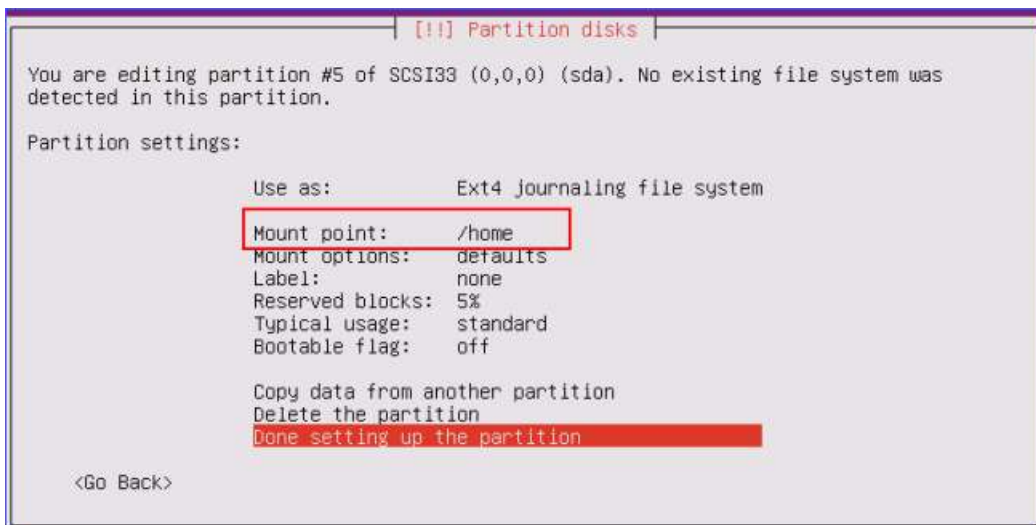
[!!] Partition disks

You are editing partition #5 of SCSI33 (0,0,0) (sda). No existing file system was detected in this partition.

Partition settings:

Use as: Ext4 journaling file system

Mount point: /home
Mount options: defaults
Label: none
Reserved blocks: 5%
Typical usage: standard
Bootable flag: off

Copy data from another partition
Delete the partition
Done setting up the partition

<Go Back>